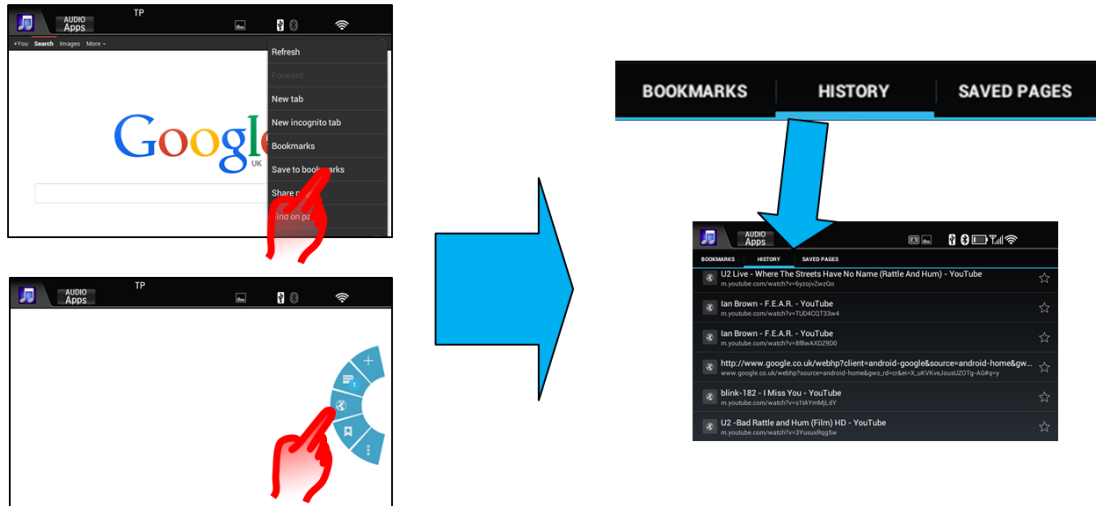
AUDIO Apps

TP

+You Search Images More

Refresh

Forward

New tab

New incognito tab

Bookmarks

Save to bookmarks

Share p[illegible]

Find on pa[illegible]

Google UK

AUDIO Apps

TP

BOOKMARKS HISTORY SAVED PAGES

AUDIO Apps

BOOKMARKS HISTORY SAVED PAGES

U2 Live - Where The Streets Have No Name (Rattle And Hum) - YouTube
m.youtube.com/watch?v=6yzojvZwzQo

Ian Brown - F.E.A.R. - YouTube
m.youtube.com/watch?v=TUD4CQT33w4

Ian Brown - F.E.A.R. - YouTube
m.youtube.com/watch?v=8f8wAXDZ9D0

http://www.google.co.uk/webhp?client=android-google&source=android-home&gw...
www.google.co.uk/webhp?source=android-home&gws_rd=cr&ei=X_uKVKveJousUZOTg-AG#q=y

blink-182 - I Miss You - YouTube
m.youtube.com/watch?v=s1tAYmMjLkY

U2 -Bad Rattle and Hum (Film) HD - YouTube
m.youtube.com/watch?v=3YuuuxRqg5w